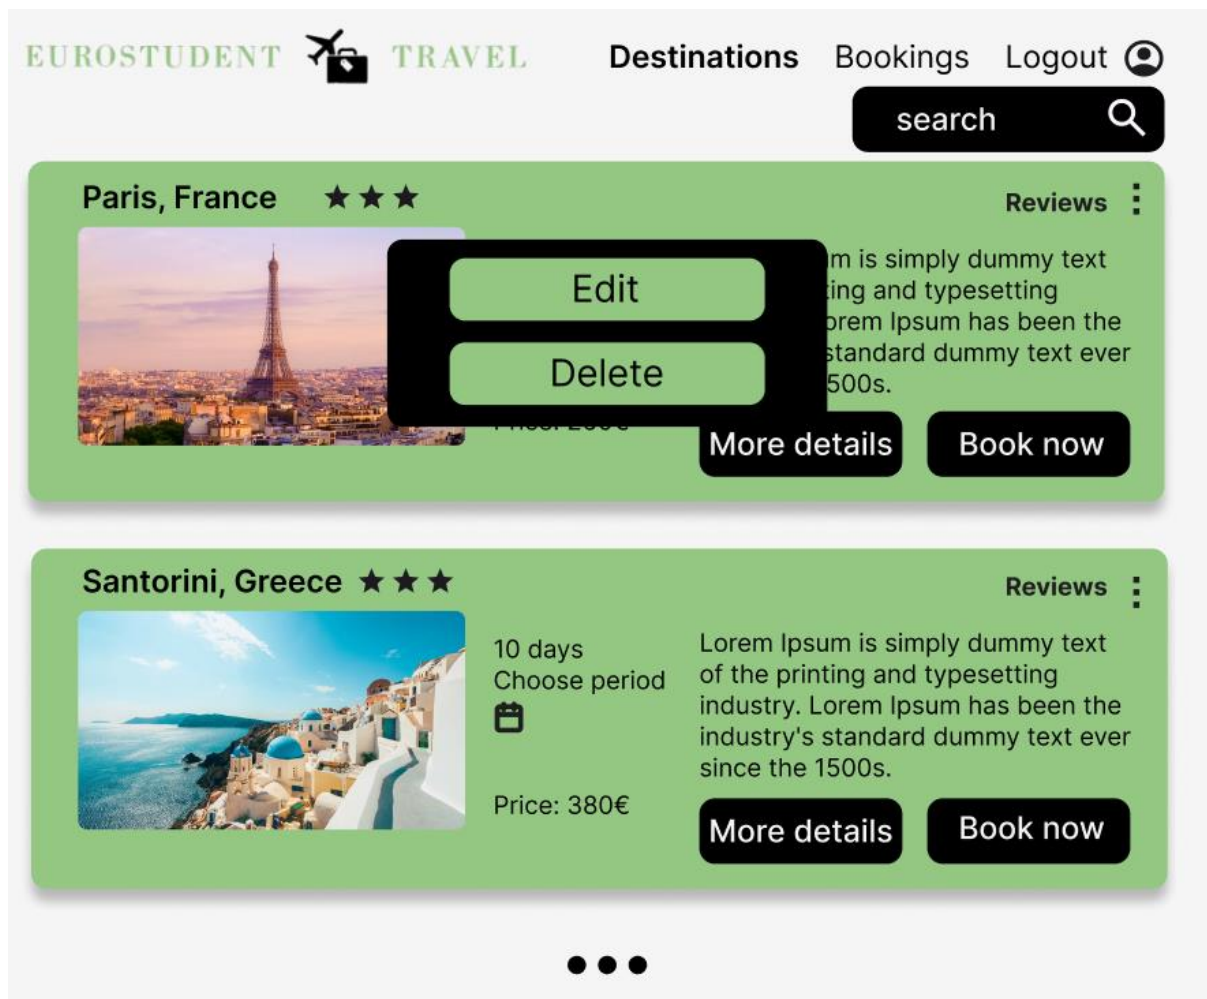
EUROSTUDENT TRAVEL

Destinations Bookings Logout

search

Paris, France ★★★

Reviews

Edit

Delete

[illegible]m is simply dummy text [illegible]ting and typesetting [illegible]orem Ipsum has been the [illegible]standard dummy text ever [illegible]500s.

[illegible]

More details

Book now

Santorini, Greece ★★★

Reviews

10 days
Choose period

Price: 380€

Lorem Ipsum is simply dummy text of the printing and typesetting industry. Lorem Ipsum has been the industry's standard dummy text ever since the 1500s.

More details

Book now